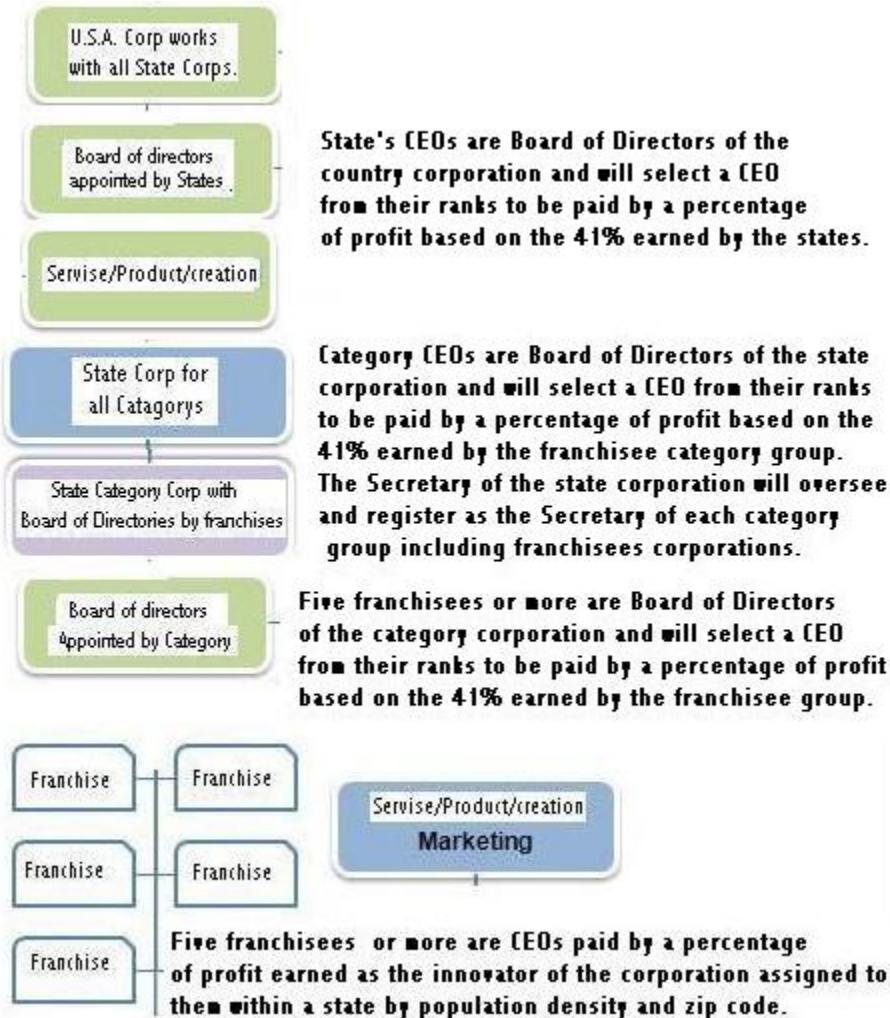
U.S.A. Corp works with all State Corps.

Board of directors appointed by States

State's CEOs are Board of Directors of the country corporation and will select a CEO from their ranks to be paid by a percentage of profit based on the 41% earned by the states.

Servise/Product/creation

State Corp for all Catagorys

Category CEOs are Board of Directors of the state corporation and will select a CEO from their ranks to be paid by a percentage of profit based on the 41% earned by the franchisee category group. The Secretary of the state corporation will oversee and register as the Secretary of each category group including franchisees corporations.

State Category Corp with Board of Directories by franchises

Board of directors Appointed by Category

Five franchisees or more are Board of Directors of the category corporation and will select a CEO from their ranks to be paid by a percentage of profit based on the 41% earned by the franchisee group.

Franchise

Franchise

Franchise

Franchise

Franchise

Servise/Product/creation
Marketing

Five franchisees or more are CEOs paid by a percentage of profit earned as the innovator of the corporation assigned to them within a state by population density and zip code.